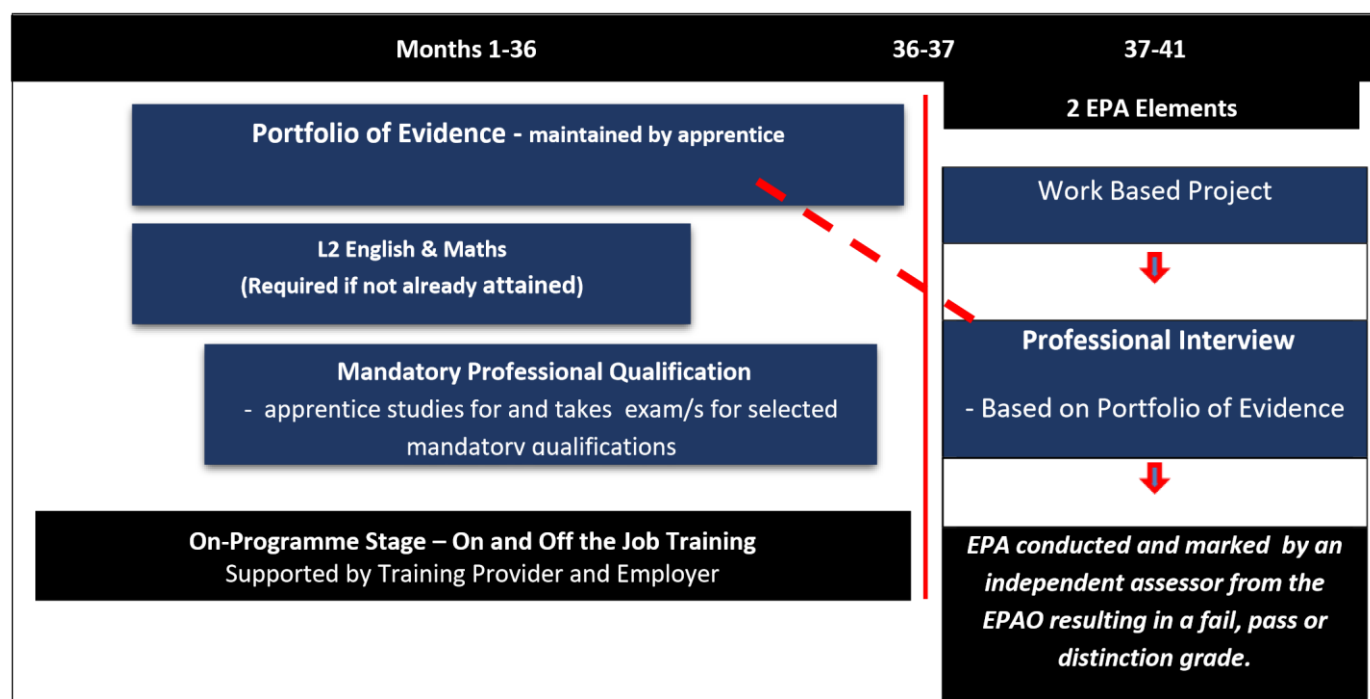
Months 1-36

36-37

37-41

2 EPA Elements

Portfolio of Evidence - maintained by apprentice

L2 English & Maths
(Required if not already attained)

Mandatory Professional Qualification
- apprentice studies for and takes exam/s for selected mandatory qualifications

On-Programme Stage – On and Off the Job Training
Supported by Training Provider and Employer

Work Based Project

Professional Interview

- Based on Portfolio of Evidence

EPA conducted and marked by an independent assessor from the EPAO resulting in a fail, pass or distinction grade.